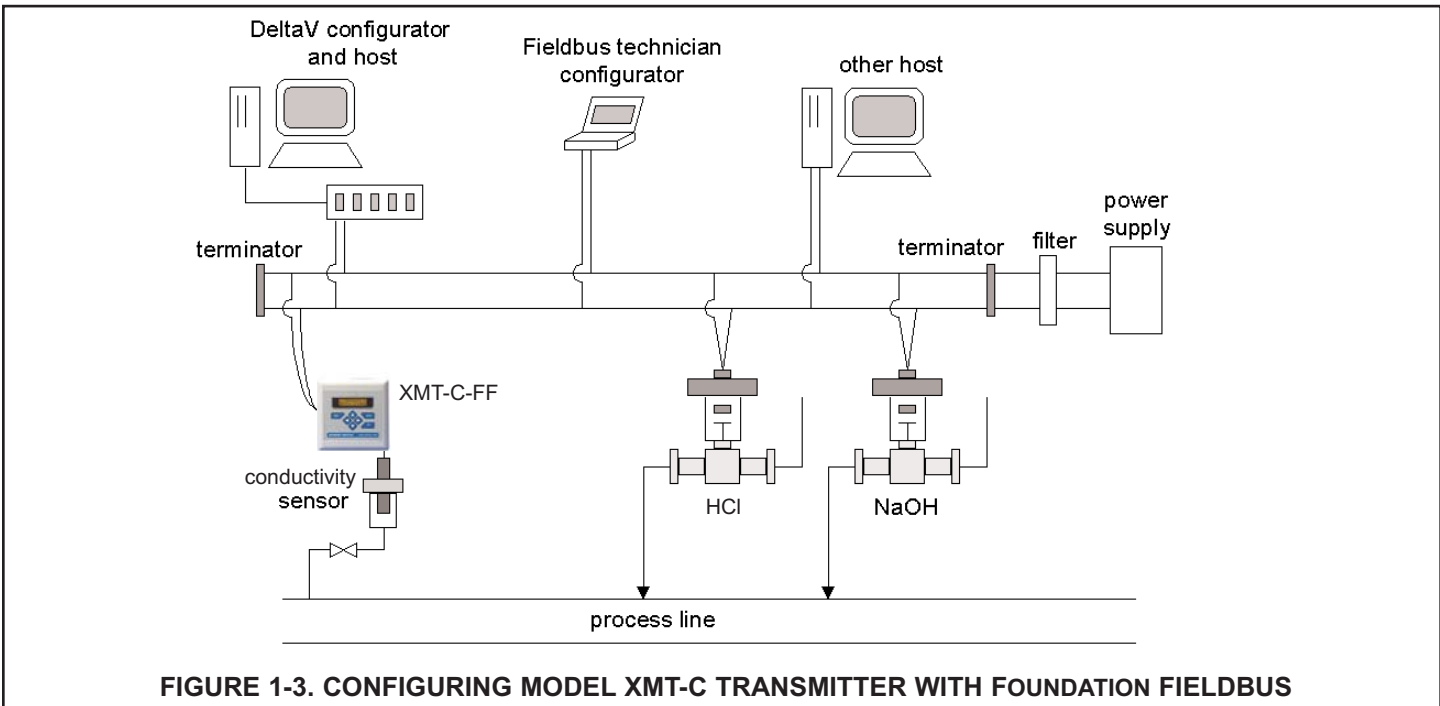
DeltaV configurator and host

Fieldbus technician configurator

other host

terminator

terminator

filter

power supply

XMT-C-FF

conductivity sensor

HCl

NaOH

process line

FIGURE 1-3. CONFIGURING MODEL XMT-C TRANSMITTER WITH FOUNDATION FIELDBUS